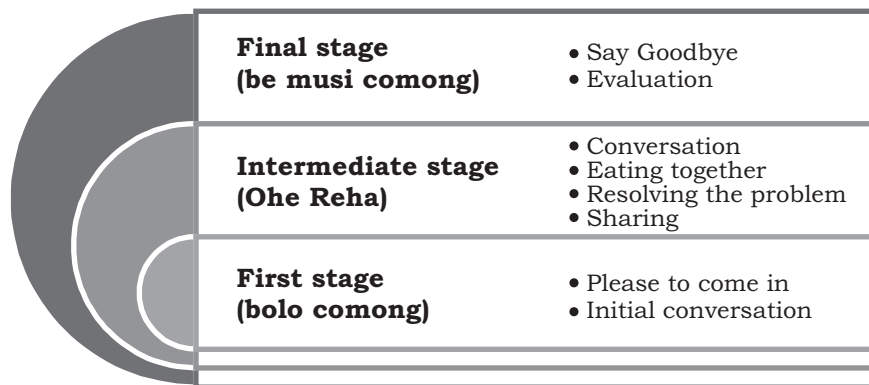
**Final stage (be musi comong)**
- Say Goodbye
- Evaluation

**Intermediate stage (Ohe Reha)**
- Conversation
- Eating together
- Resolving the problem
- Sharing

**First stage (bolo comong)**
- Please to come in
- Initial conversation